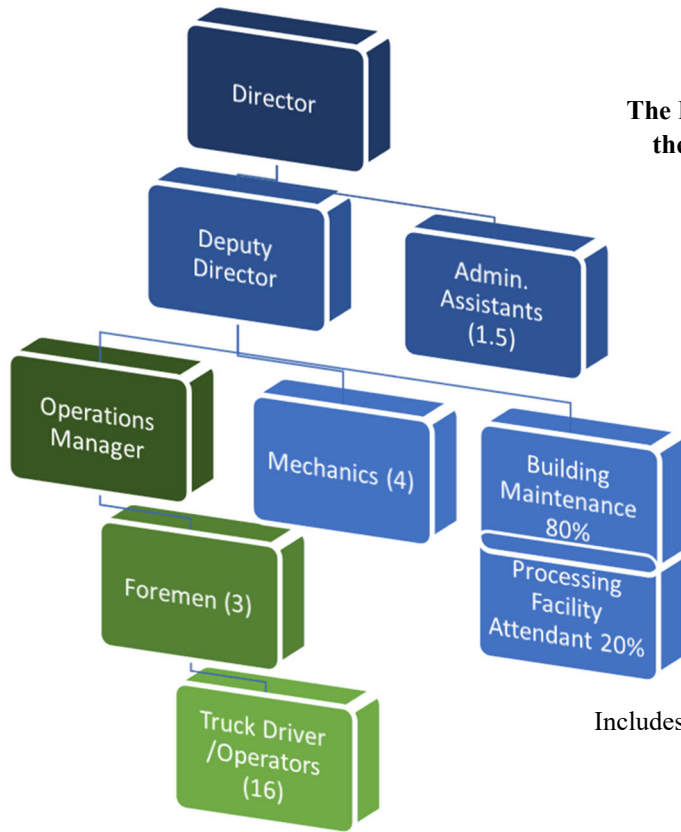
Director

The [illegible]
the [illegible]

Deputy Director

Admin. Assistants (1.5)

Operations Manager

Mechanics (4)

Building Maintenance 80%

Processing Facility Attendant 20%

Foremen (3)

Truck Driver /Operators (16)

Includes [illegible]